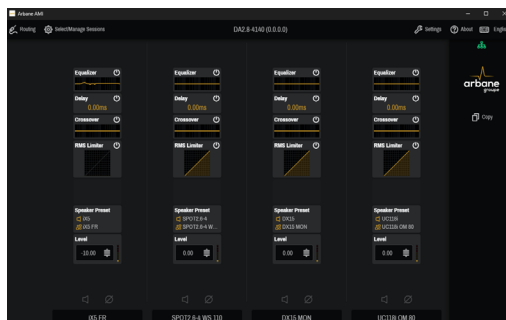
Arbane AMI

Routing Select/Manage Sessions

DA2.8-4140 (0.0.0.0)

Settings About Englis

arbane groupe

Copy

Equalizer
Delay
0.00ms
Crossover
RMS Limiter
Speaker Preset
IX5
IX5 FR
Level
-10.00
IX5 FR

Equalizer
Delay
0.00ms
Crossover
RMS Limiter
Speaker Preset
SPOT2.6-4
SPOT2.6-4 W...
Level
0.00
SPOT2.6-4 WS 110

Equalizer
Delay
0.00ms
Crossover
RMS Limiter
Speaker Preset
DX15
DX15 MON
Level
0.00
DX15 MON

Equalizer
Delay
0.00ms
Crossover
RMS Limiter
Speaker Preset
UC11B
UC11B OM 80
Level
0.00
UC11B OM 80